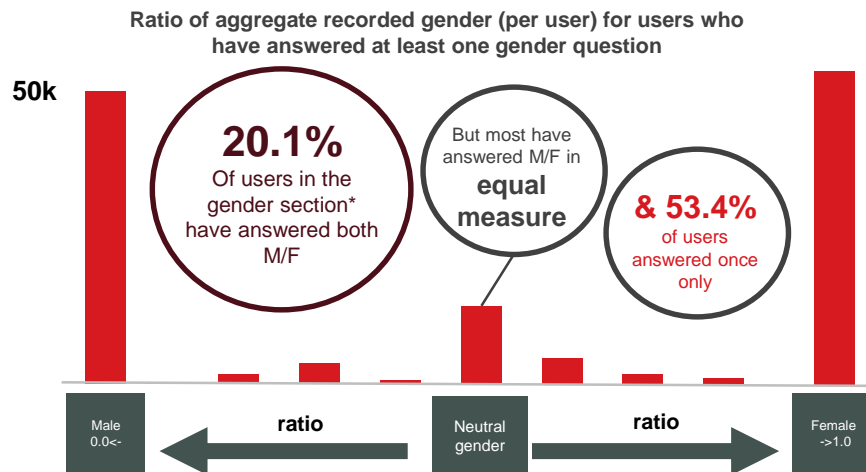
Ratio of aggregate recorded gender (per user) for users who have answered at least one gender question

50k

20.1%
Of users in the gender section* have answered both M/F

But most have answered M/F in
equal measure

& 53.4%
of users answered once only

Male
0.0<-

ratio

Neutral gender

ratio

Female
->1.0